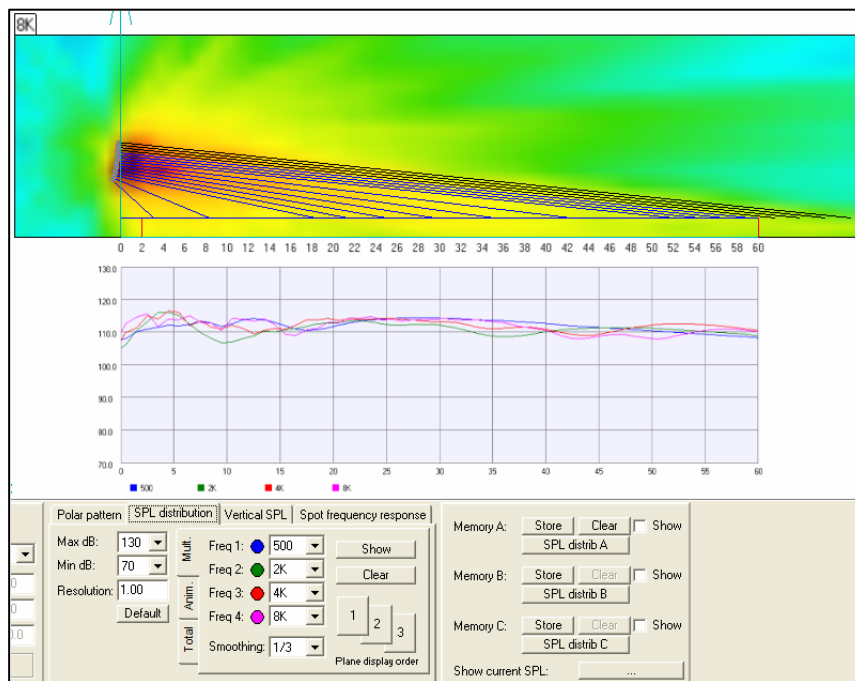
8K

0 2 4 6 8 10 12 14 16 18 20 22 24 26 28 30 32 34 36 38 40 42 44 46 48 50 52 54 56 58 60

130.0
120.0
110.0
100.0
90.0
80.0
70.0
0 5 10 15 20 25 30 35 40 45 50 55 60

500 2K 4K 8K

Polar pattern | SPL distribution | Vertical SPL | Spot frequency response

Max dB: 130
Min dB: 70
Resolution: 1.00
Default

Mult.
Anim.
Total

Freq 1: 500
Freq 2: 2K
Freq 3: 4K
Freq 4: 8K
Smoothing: 1/3

Show
Clear
1 2 3
Plane display order

Memory A: Store Clear Show
SPL distrib A
Memory B: Store Clear Show
SPL distrib B
Memory C: Store Clear Show
SPL distrib C
Show current SPL: ...

0
0
0.0